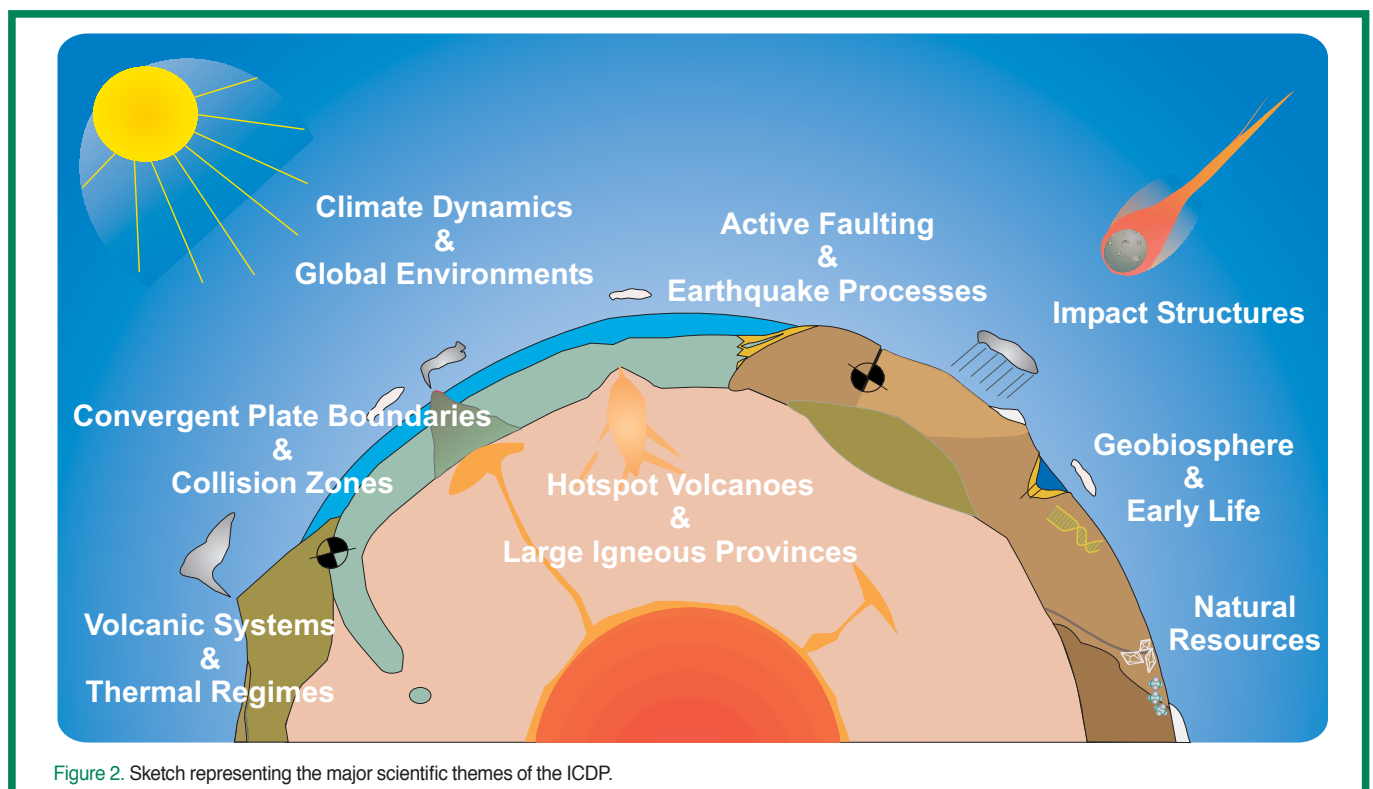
Climate Dynamics
&
Global Environments

Active Faulting
&
Earthquake Processes

Impact Structures

Convergent Plate Boundaries
&
Collision Zones

Hotspot Volcanoes
&
Large Igneous Provinces

Geobiosphere
&
Early Life

Volcanic Systems
&
Thermal Regimes

Natural
Resources

Figure 2. Sketch representing the major scientific themes of the ICDP.